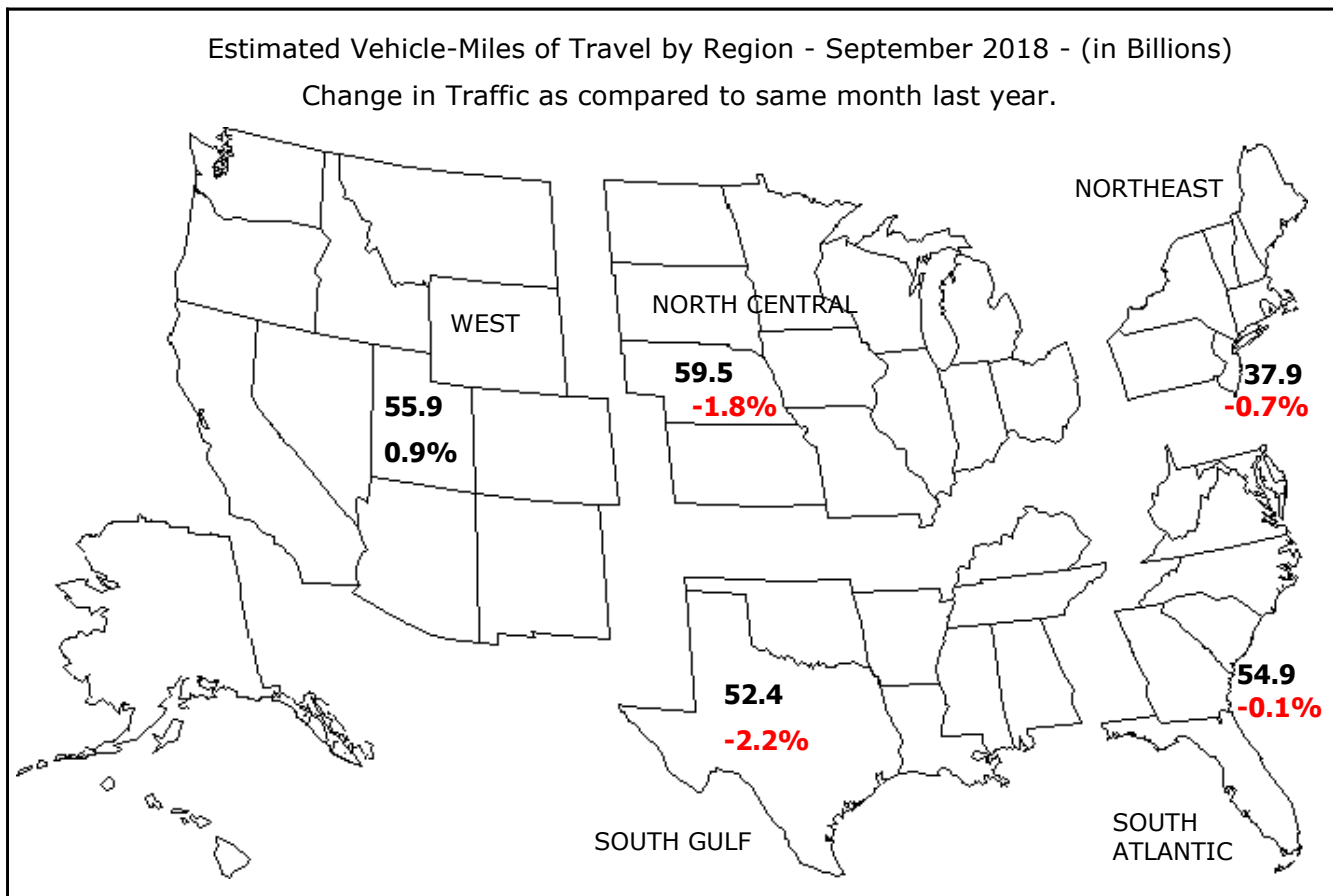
Estimated Vehicle-Miles of Travel by Region - September 2018 - (in Billions)
Change in Traffic as compared to same month last year.

NORTHEAST

NORTH CENTRAL

WEST

59.5
-1.8%

37.9
-0.7%

55.9
0.9%

52.4
-2.2%

54.9
-0.1%

SOUTH GULF

SOUTH
ATLANTIC